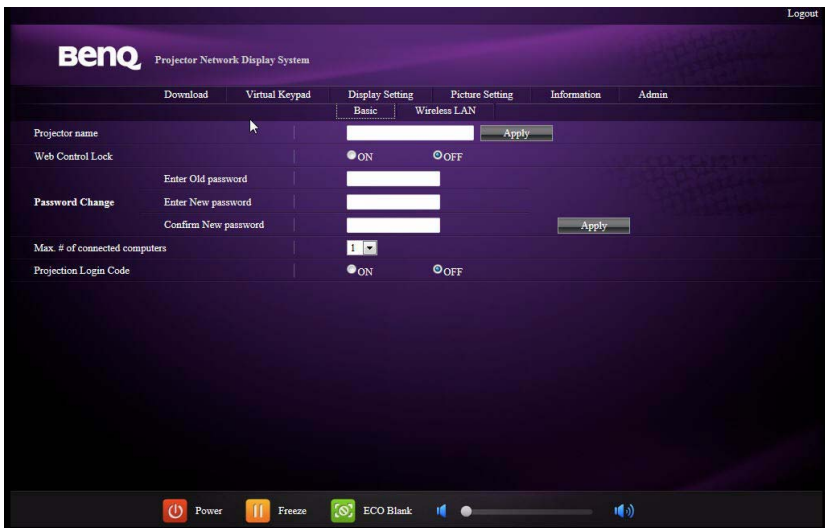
Logout

BenQ Projector Network Display System

Download Virtual Keypad Display Setting Picture Setting Information Admin

Basic Wireless LAN

Projector name Apply

Web Control Lock ON OFF

Password Change
Enter Old password
Enter New password
Confirm New password
Apply

Max. # of connected computers 1

Projection Login Code ON OFF

Power Freeze ECO Blank